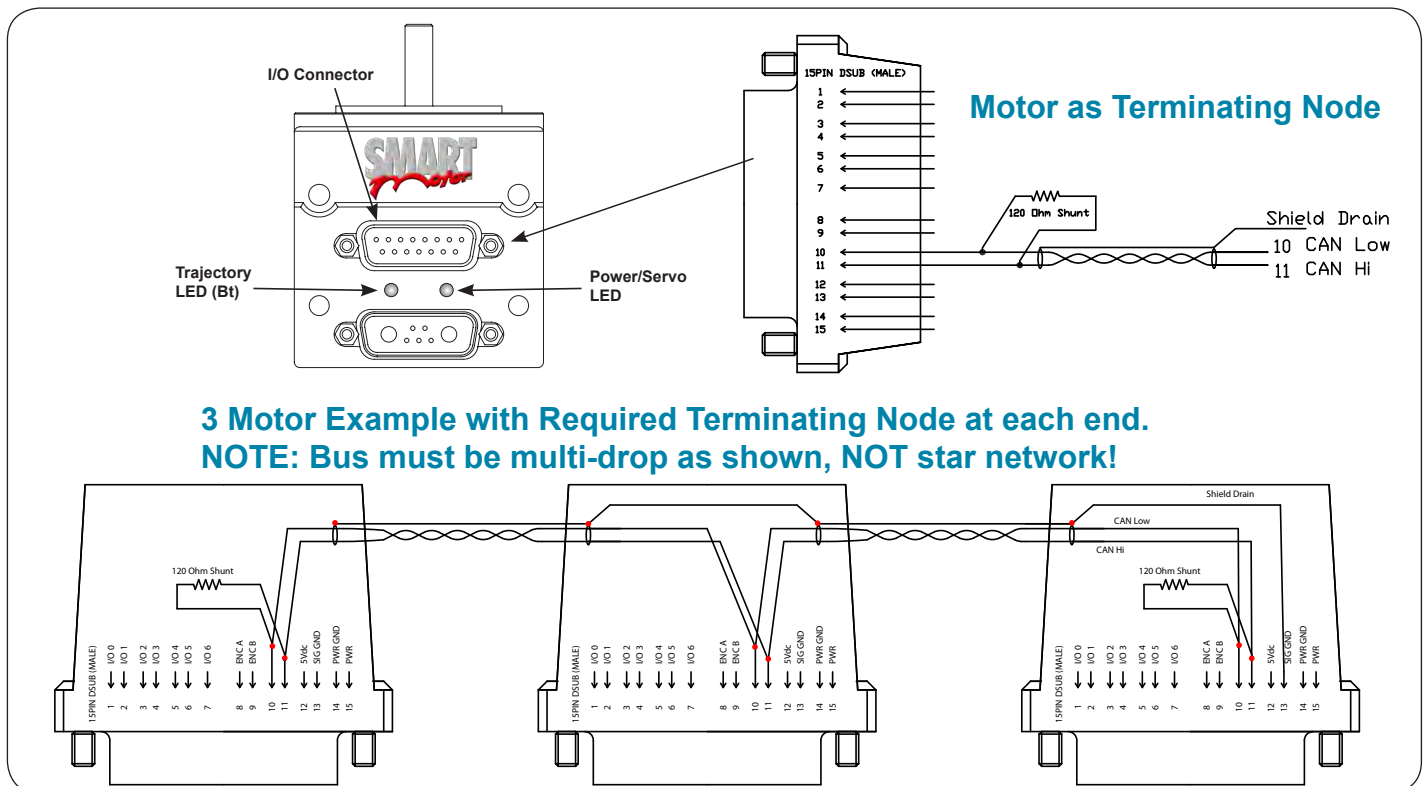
I/O Connector

SMART Motor

Trajectory LED (Bt)

Power/Servo LED

15PIN DSUB (MALE)
1
2
3
4
5
6
7
8
9
10
11
12
13
14
15

Motor as Terminating Node

120 Ohm Shunt

Shield Drain
10 CAN Low
11 CAN Hi

3 Motor Example with Required Terminating Node at each end.
NOTE: Bus must be multi-drop as shown, NOT star network!

120 Ohm Shunt

15PIN DSUB (MALE) I/O 0 I/O 1 I/O 2 I/O 3 I/O 4 I/O 5 I/O 6 ENC A ENC B 5Vdc SIG GND PWR GND PWR
1 2 3 4 5 6 7 8 9 10 11 12 13 14 15

15PIN DSUB (MALE) I/O 0 I/O 1 I/O 2 I/O 3 I/O 4 I/O 5 I/O 6 ENC A ENC B 5Vdc SIG GND PWR GND PWR
1 2 3 4 5 6 7 8 9 10 11 12 13 14 15

Shield Drain
CAN Low
CAN Hi
120 Ohm Shunt

15PIN DSUB (MALE) I/O 0 I/O 1 I/O 2 I/O 3 I/O 4 I/O 5 I/O 6 ENC A ENC B 5Vdc SIG GND PWR GND PWR
1 2 3 4 5 6 7 8 9 10 11 12 13 14 15